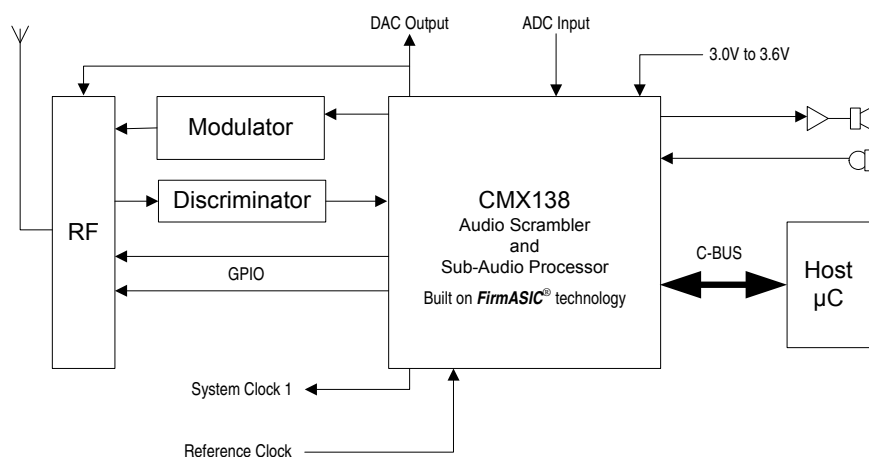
DAC Output

ADC Input

3.0V to 3.6V

Modulator

Discriminator

RF

GPIO

CMX138
Audio Scrambler
and
Sub-Audio Processor
Built on *FirmASIC*® technology

C-BUS

Host
μC

System Clock 1

Reference Clock